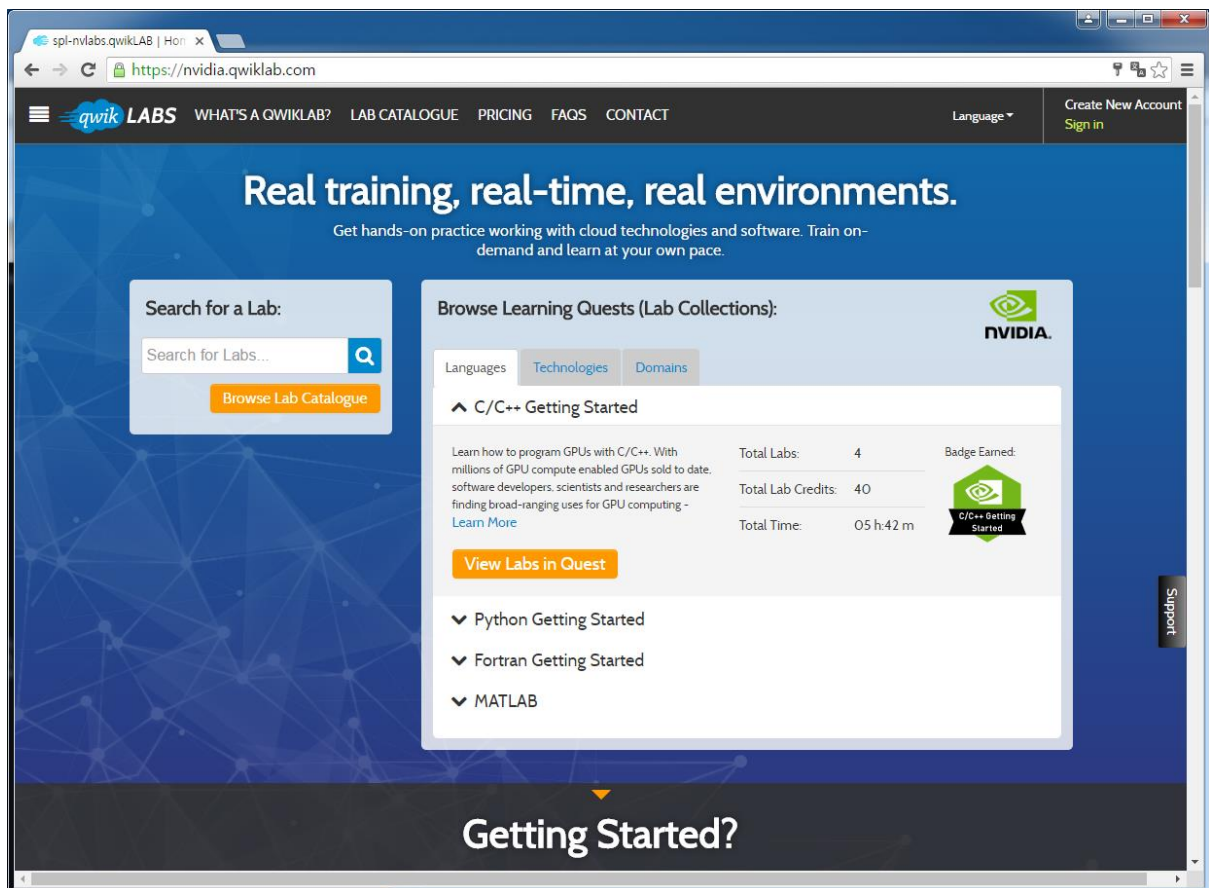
spl-nvlabs.qwikLAB | Hon ×

https://nvidia.qwiklab.com

qwik LABS WHAT'S A QWIKLAB? LAB CATALOGUE PRICING FAQS CONTACT

Language

Create New Account
Sign in

Real training, real-time, real environments.

Get hands-on practice working with cloud technologies and software. Train on-demand and learn at your own pace.

Search for a Lab:

Search for Labs...

Browse Lab Catalogue

Browse Learning Quests (Lab Collections):

NVIDIA.

Languages Technologies Domains

C/C++ Getting Started

Learn how to program GPUs with C/C++. With millions of GPU compute enabled GPUs sold to date, software developers, scientists and researchers are finding broad-ranging uses for GPU computing - Learn More

| Total Labs: | 4 |
|---|---|
| Total Lab Credits: | 40 |
| Total Time: | 05 h:42 m |

Badge Earned:

C/C++ Getting Started

View Labs in Quest

Python Getting Started

Fortran Getting Started

MATLAB

Support

Getting Started?